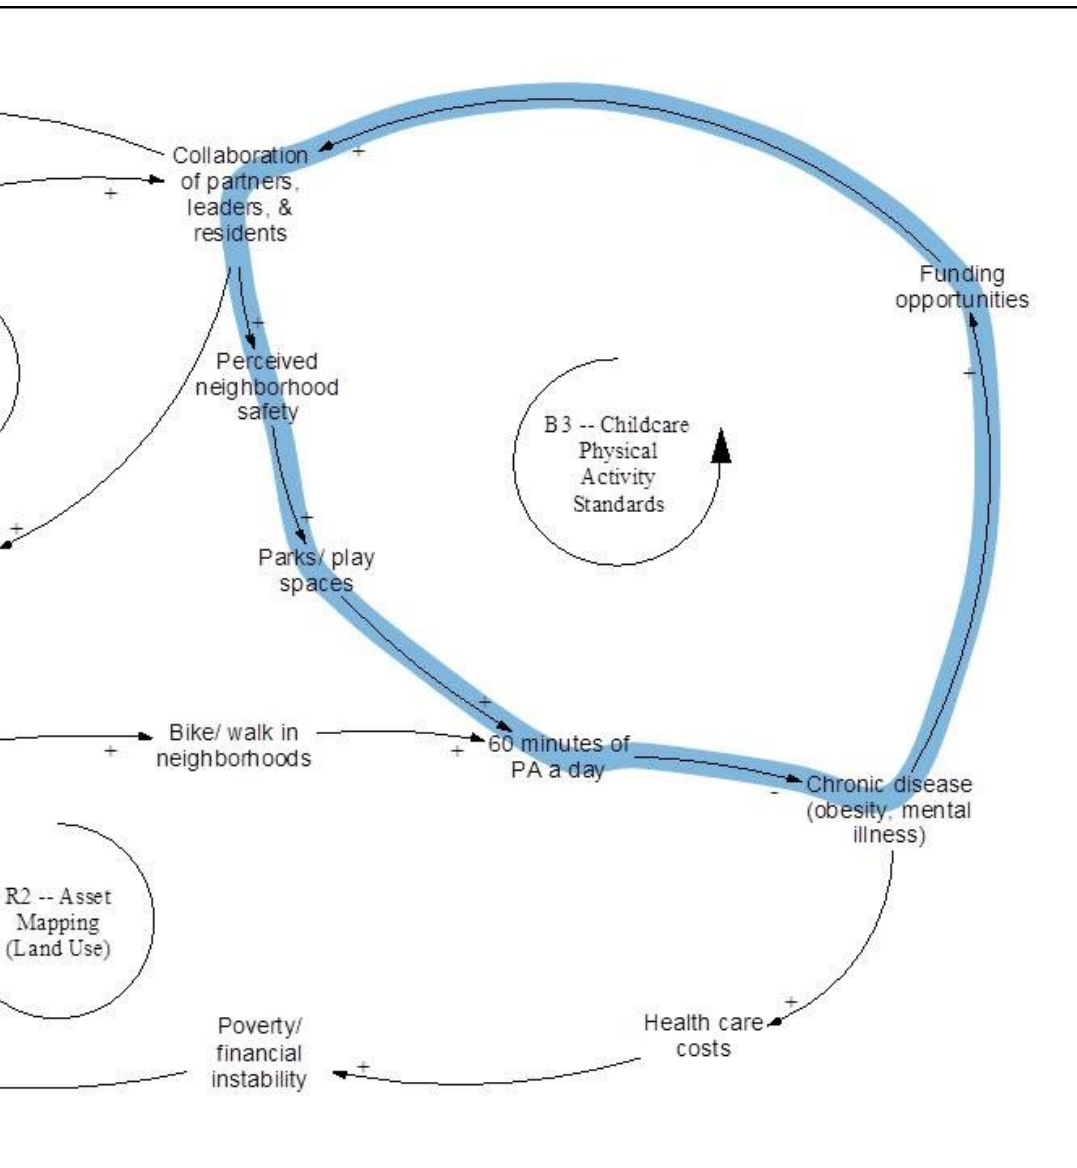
Collaboration of partners, leaders, & residents

+

+

Funding opportunities

+

Perceived neighborhood safety

B3 -- Childcare Physical Activity Standards

+

+

+

Parks/ play spaces

+

Bike/ walk in neighborhoods

+

+

60 minutes of PA a day

-

Chronic disease (obesity, mental illness)

R2 -- Asset Mapping (Land Use)

+

Poverty/ financial instability

+

Health care costs